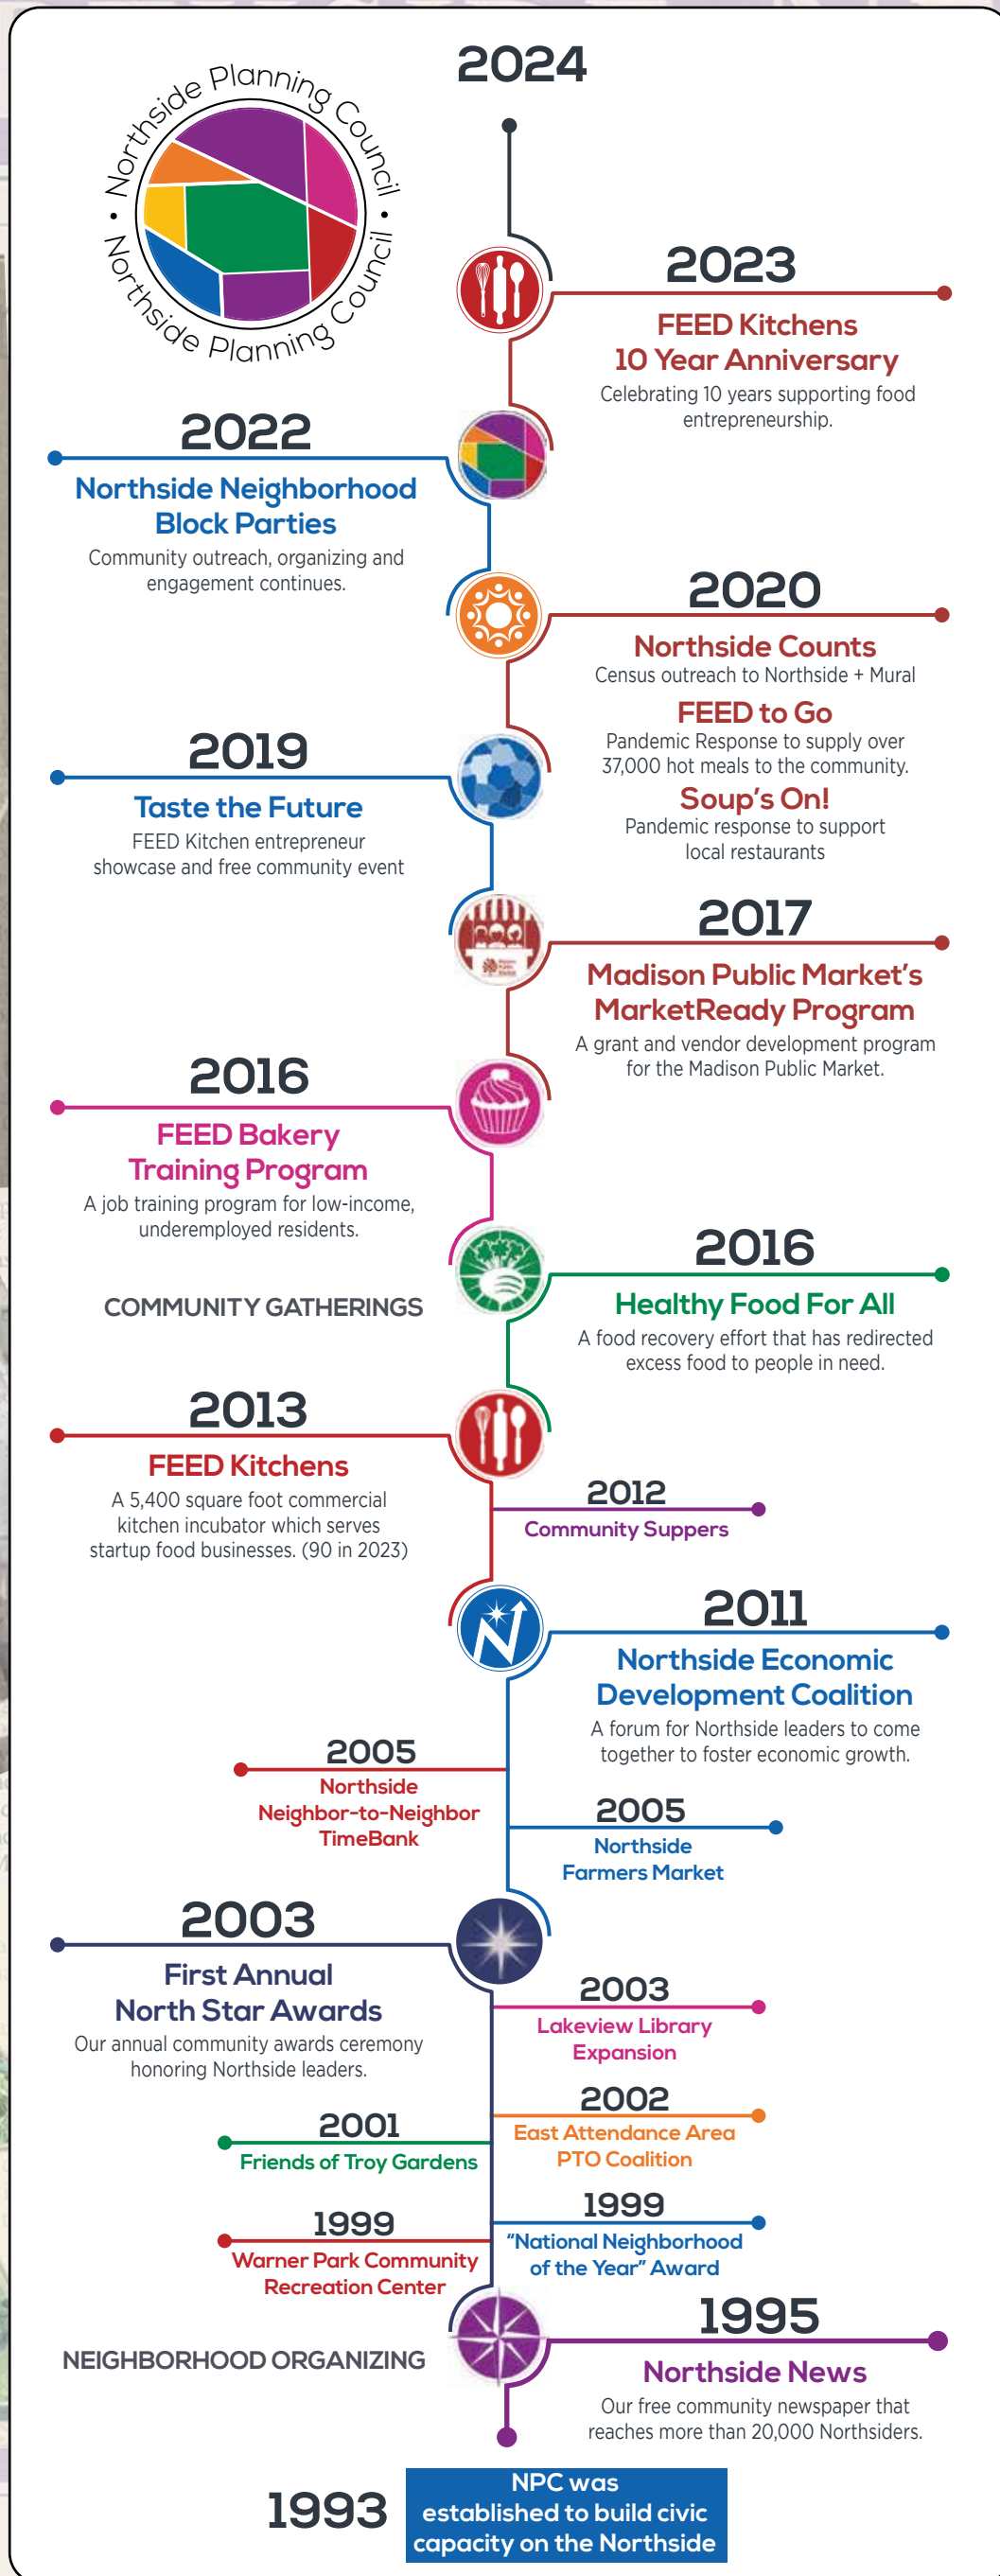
Northside Planning Council • Northside Planning Council •

2024

2023
FEED Kitchens 10 Year Anniversary
Celebrating 10 years supporting food entrepreneurship.

2022
Northside Neighborhood Block Parties
Community outreach, organizing and engagement continues.

2020
Northside Counts
Census outreach to Northside + Mural
FEED to Go
Pandemic Response to supply over 37,000 hot meals to the community.
Soup's On!
Pandemic response to support local restaurants

2019
Taste the Future
FEED Kitchen entrepreneur showcase and free community event

2017
Madison Public Market's MarketReady Program
A grant and vendor development program for the Madison Public Market.

2016
FEED Bakery Training Program
A job training program for low-income, underemployed residents.

COMMUNITY GATHERINGS

2016
Healthy Food For All
A food recovery effort that has redirected excess food to people in need.

2013
FEED Kitchens
A 5,400 square foot commercial kitchen incubator which serves startup food businesses. (90 in 2023)

2012
Community Suppers

2011
Northside Economic Development Coalition
A forum for Northside leaders to come together to foster economic growth.

2005
Northside Neighbor-to-Neighbor TimeBank

2005
Northside Farmers Market

2003
First Annual North Star Awards
Our annual community awards ceremony honoring Northside leaders.

2003
Lakeview Library Expansion

2002
East Attendance Area PTO Coalition

2001
Friends of Troy Gardens

1999
Warner Park Community Recreation Center

1999
"National Neighborhood of the Year" Award

NEIGHBORHOOD ORGANIZING

1995
Northside News
Our free community newspaper that reaches more than 20,000 Northsiders.

1993
NPC was established to build civic capacity on the Northside